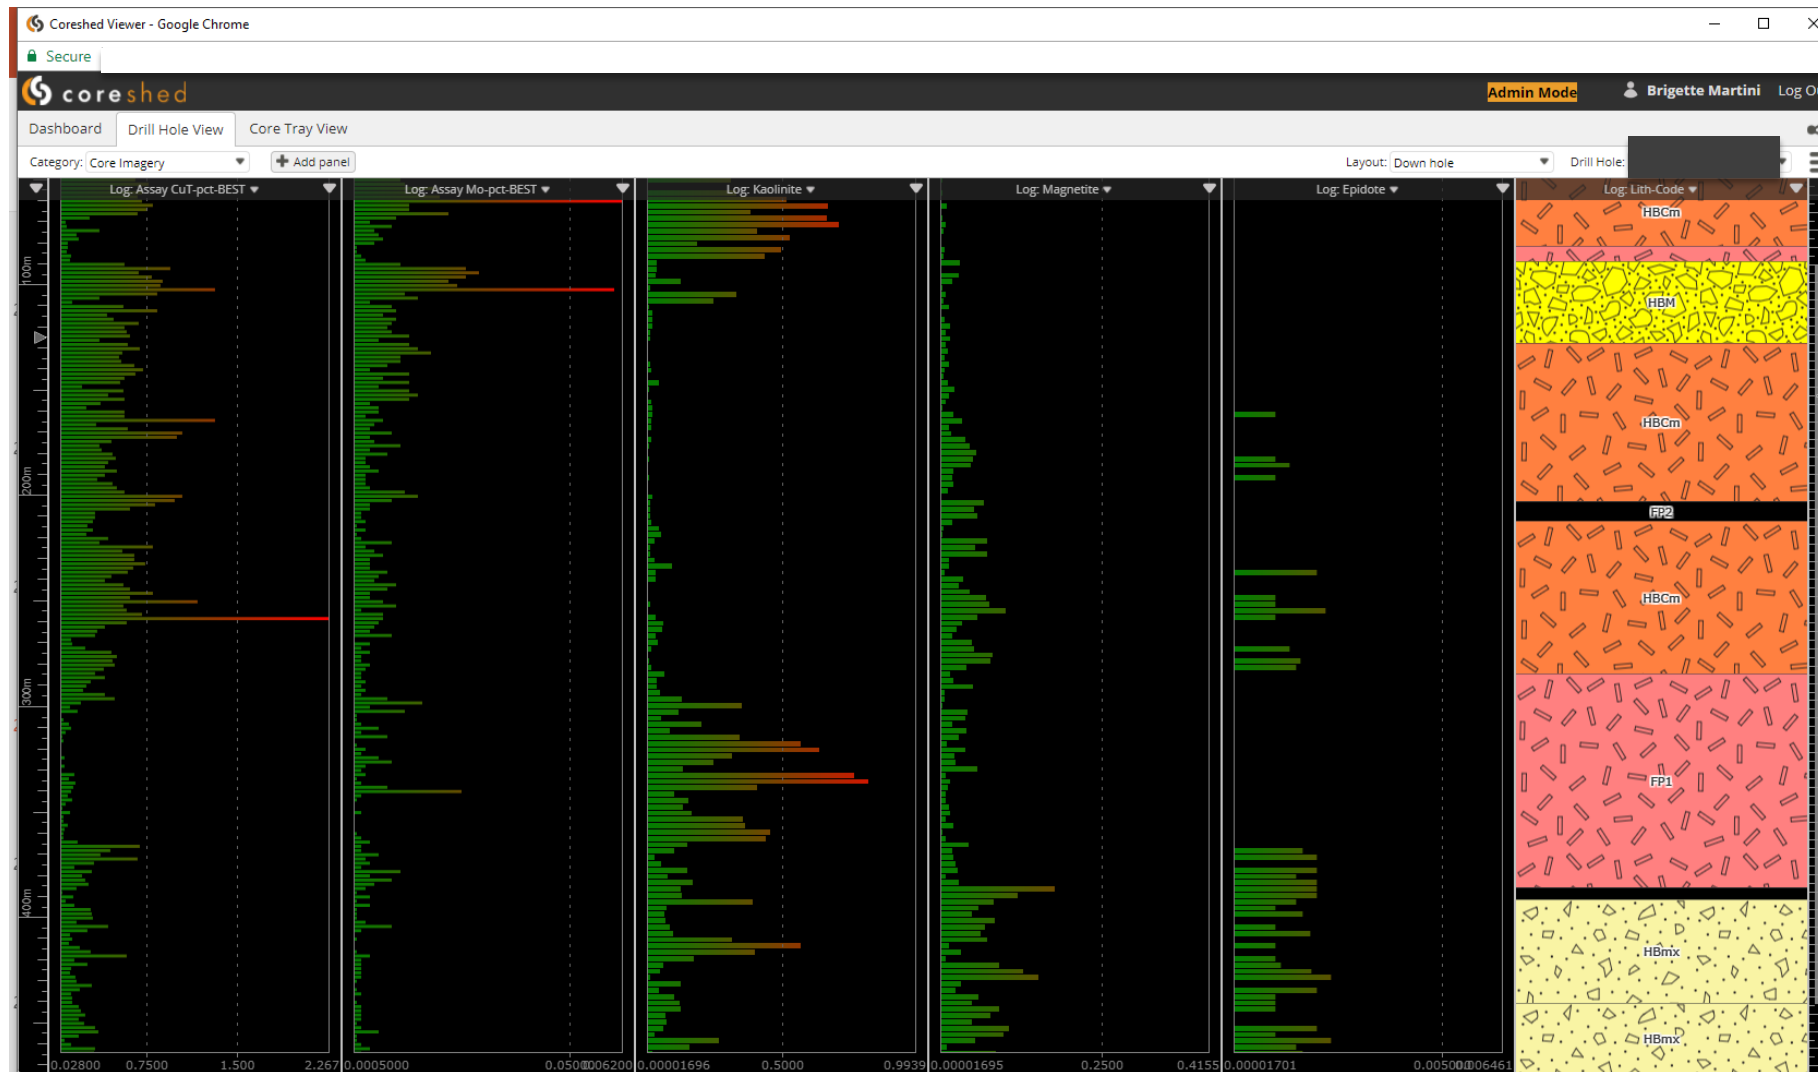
Coreshed Viewer - Google Chrome

Secure

coreshed

Admin Mode

Brigette Martini

Log O

Dashboard

Drill Hole View

Core Tray View

Category: Core Imagery

Add panel

Layout: Down hole

Drill Hole:

Log: Assay CuT-pct-BEST

Log: Assay Mo-pct-BEST

Log: Kaolinite

Log: Magnetite

Log: Epidote

Log: Lith-Code

100m

200m

300m

400m

HBCm

HBM

HBCm

FP2

HBCm

FP1

HBmx

HBmx

0.02800

0.7500

1.500

2.267

0.0005000

0.0500

0.06200

0.00001696

0.5000

0.9939

0.00001695

0.2500

0.4155

0.00001701

0.005000

0.06461